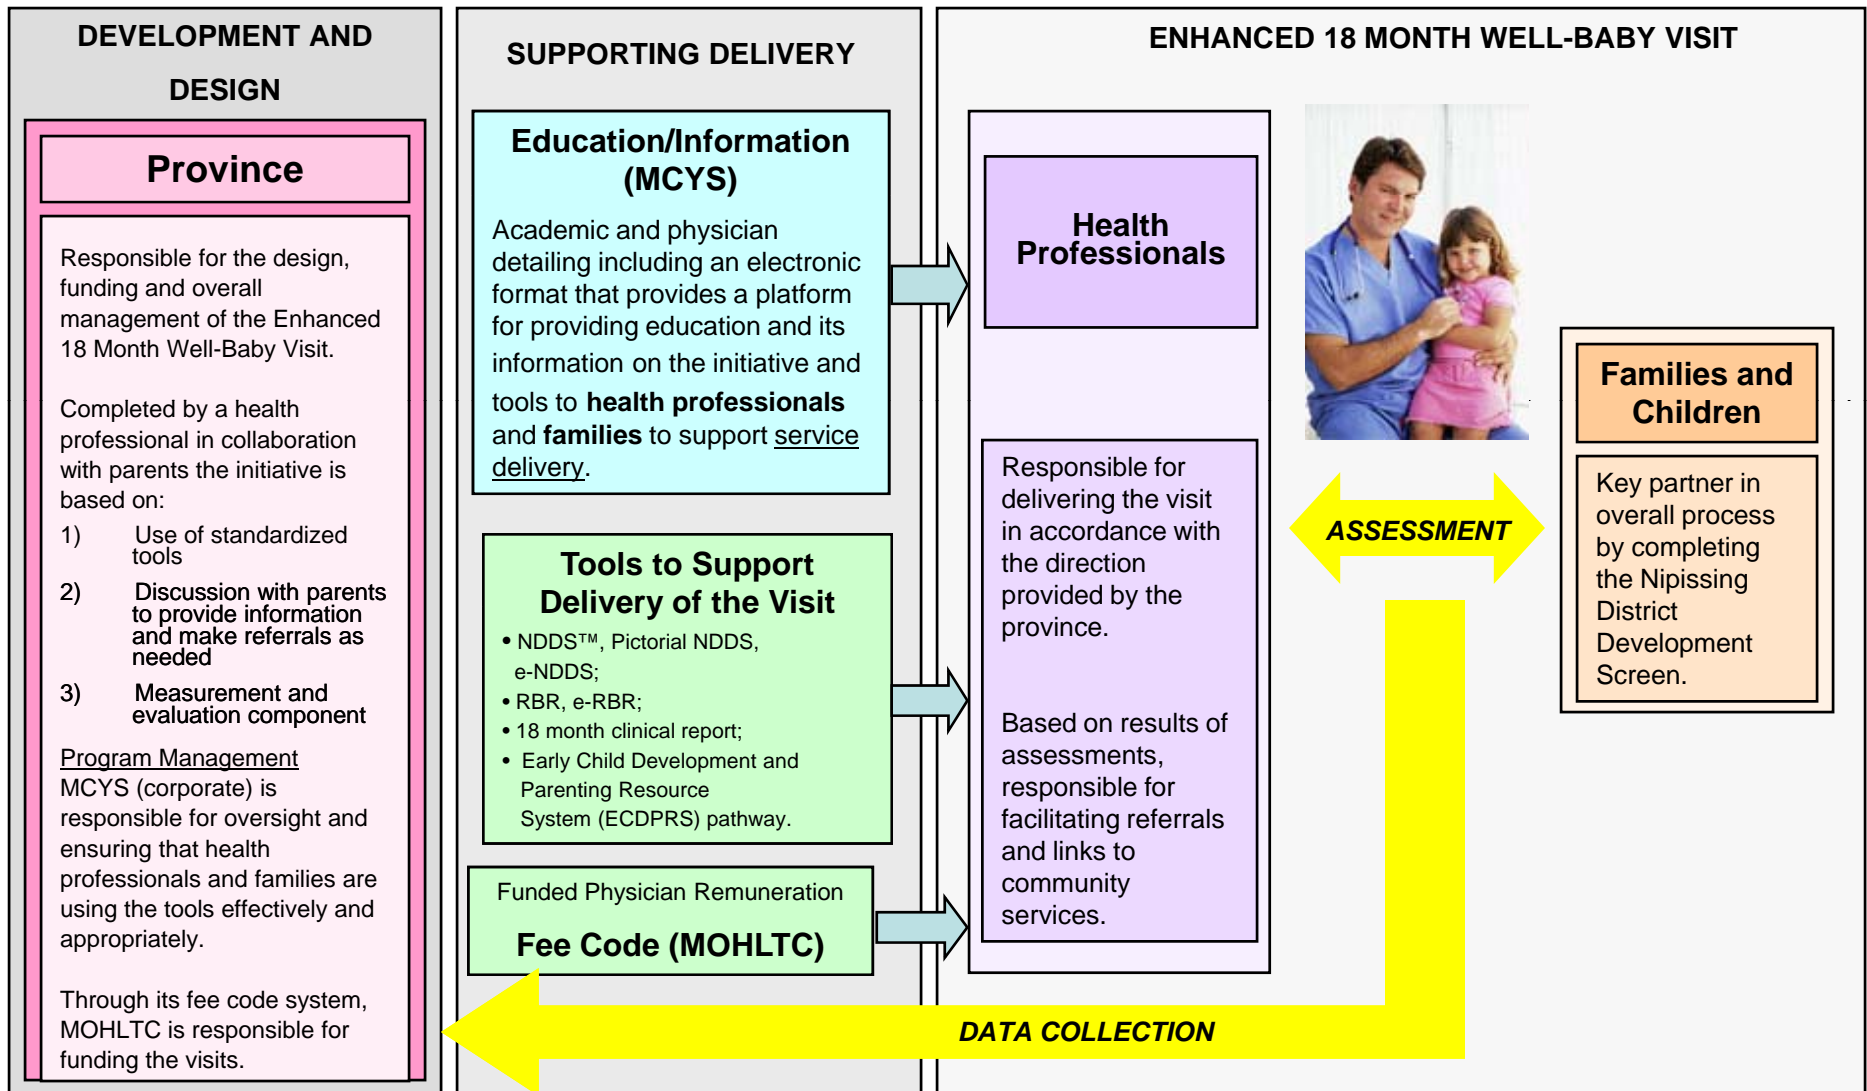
DEVELOPMENT AND DESIGN

Province

Responsible for the design, funding and overall management of the Enhanced 18 Month Well-Baby Visit.

Completed by a health professional in collaboration with parents the initiative is based on:

1) Use of standardized tools

2) Discussion with parents to provide information and make referrals as needed

3) Measurement and evaluation component

Program Management
MCYS (corporate) is responsible for oversight and ensuring that health professionals and families are using the tools effectively and appropriately.

Through its fee code system, MOHLTC is responsible for funding the visits.

SUPPORTING DELIVERY

Education/Information (MCYS)

Academic and physician detailing including an electronic format that provides a platform for providing education and its information on the initiative and tools to **health professionals** and **families** to support service delivery.

Tools to Support Delivery of the Visit

• NDDS™, Pictorial NDDS, e-NDDS;
• RBR, e-RBR;
• 18 month clinical report;
• Early Child Development and Parenting Resource System (ECDPRS) pathway.

Funded Physician Remuneration

Fee Code (MOHLTC)

ENHANCED 18 MONTH WELL-BABY VISIT

Health Professionals

Responsible for delivering the visit in accordance with the direction provided by the province.

Based on results of assessments, responsible for facilitating referrals and links to community services.

ASSESSMENT

Families and Children

Key partner in overall process by completing the Nipissing District Development Screen.

DATA COLLECTION